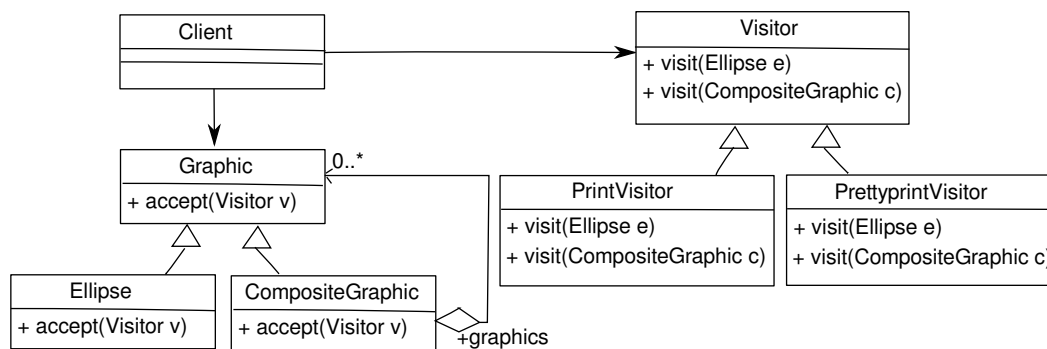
Client

Visitor
+ visit(Ellipse e)
+ visit(CompositeGraphic c)

Graphic
+ accept(Visitor v)

0..*

PrintVisitor
+ visit(Ellipse e)
+ visit(CompositeGraphic c)

PrettyprintVisitor
+ visit(Ellipse e)
+ visit(CompositeGraphic c)

Ellipse
+ accept(Visitor v)

CompositeGraphic
+ accept(Visitor v)

+graphics